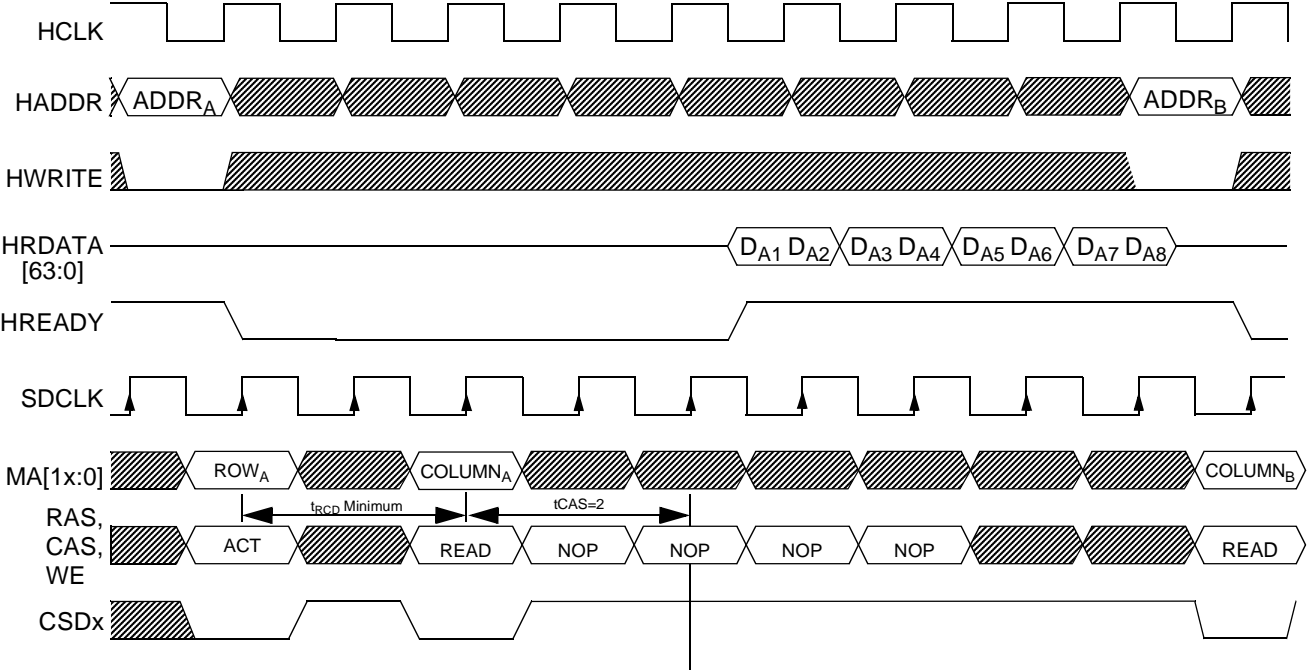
HCLK

HADDR $ADDR_A$ $ADDR_B$

HWRITE

HRDATA [63:0] $D_{A1}$ $D_{A2}$ $D_{A3}$ $D_{A4}$ $D_{A5}$ $D_{A6}$ $D_{A7}$ $D_{A8}$

HREADY

SDCLK

MA[1x:0] $ROW_A$ $COLUMN_A$ $COLUMN_B$

$t_{RCD}$ Minimum tCAS=2

RAS, CAS, WE ACT READ NOP NOP NOP NOP READ

CSDx